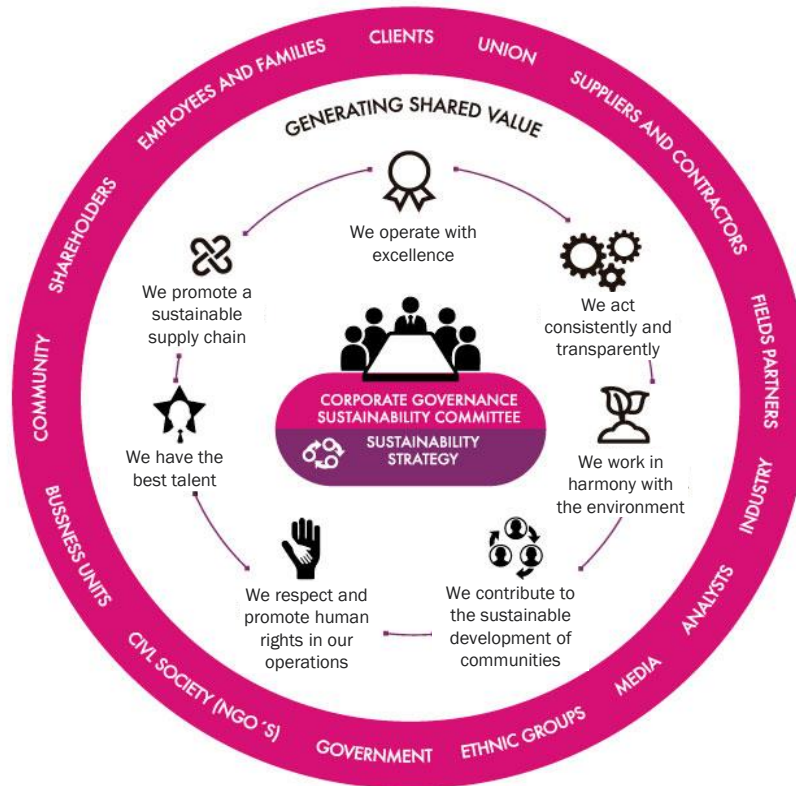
CLIENTS
UNION
SUPPLIERS AND CONTRACTORS
FIELDS PARTNERS
INDUSTRY
ANALYSTS
MEDIA
ETHNIC GROUPS
GOVERNMENT
CIVL SOCIETY (NGO 'S)
BUSSNESS UNITS
COMMUNITY
SHAREHOLDERS
EMPLOYEES AND FAMILIES

GENERATING SHARED VALUE

We operate with excellence

We act consistently and transparently

We work in harmony with the environment

We contribute to the sustainable development of communities

We respect and promote human rights in our operations

We have the best talent

We promote a sustainable supply chain

CORPORATE GOVERNANCE SUSTAINABILITY COMMITTEE

SUSTAINABILITY STRATEGY